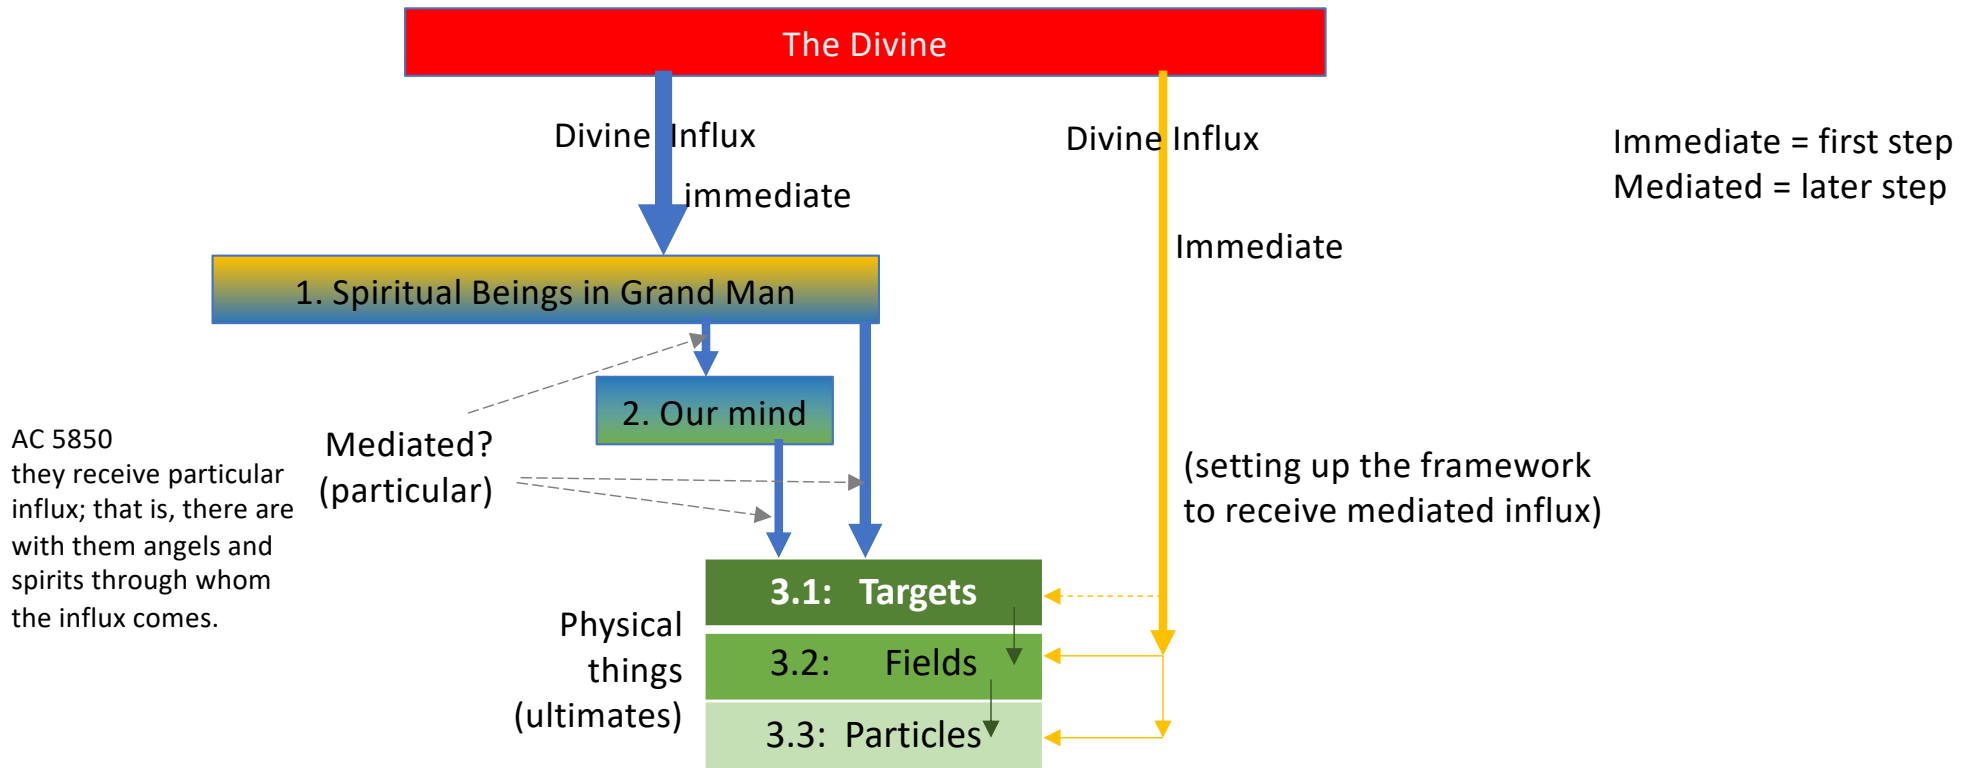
The Divine

Divine Influx

immediate

Divine Influx

Immediate

Immediate = first step
Mediated = later step

1. Spiritual Beings in Grand Man

2. Our mind

AC 5850
they receive particular influx; that is, there are with them angels and spirits through whom the influx comes.

Mediated?
(particular)

(setting up the framework to receive mediated influx)

3.1: Targets

3.2: Fields

3.3: Particles

Physical things (ultimates)